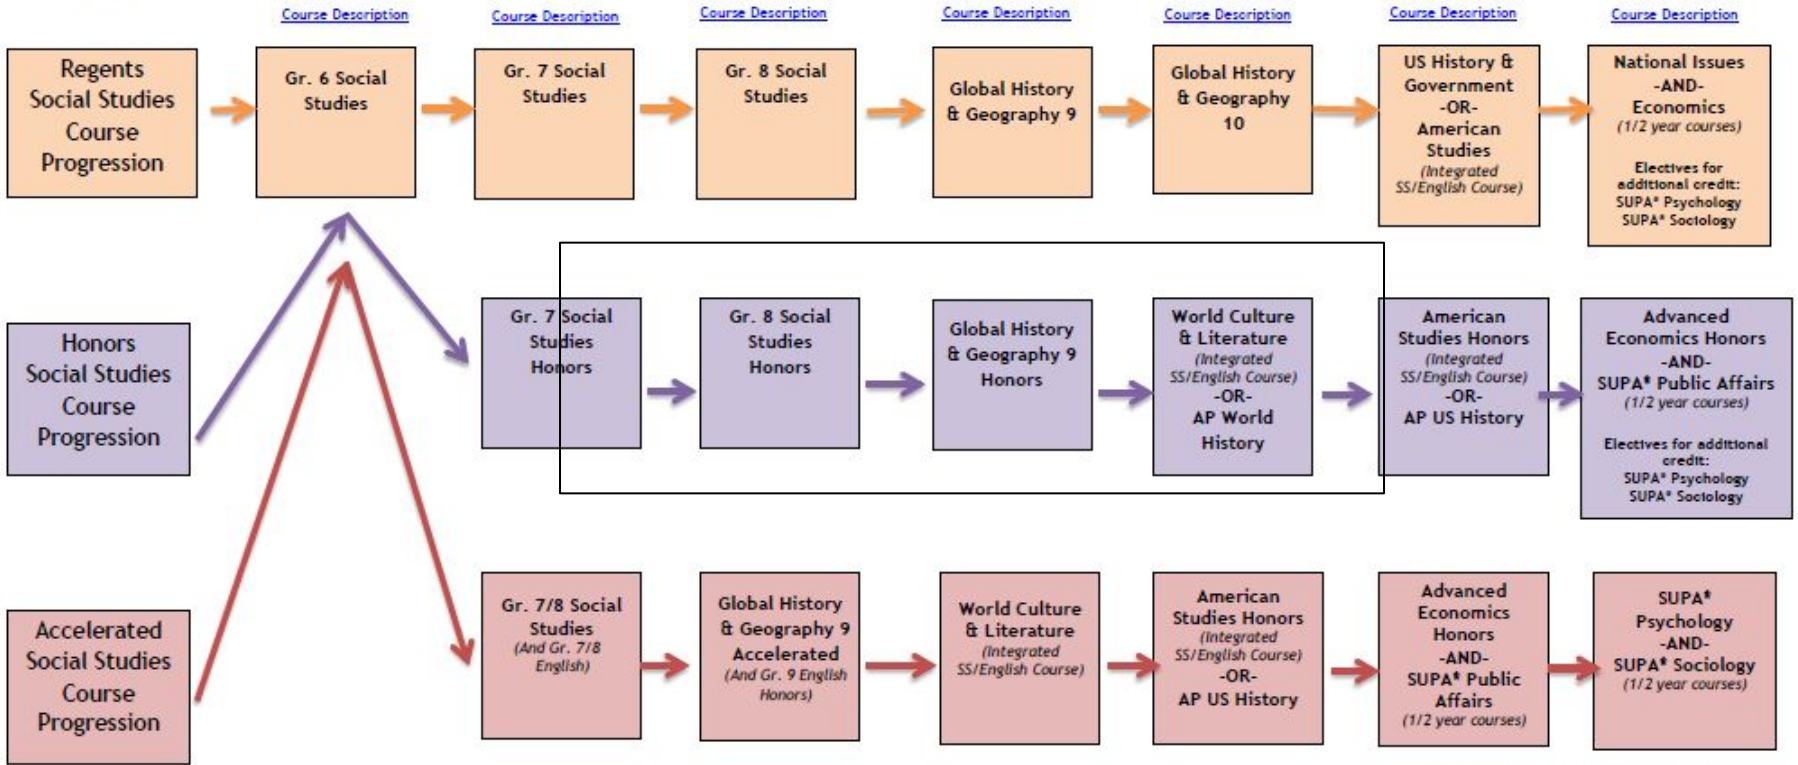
Course Description Course Description Course Description Course Description Course Description Course Description Course Description

Regents Social Studies Course Progression

Gr. 6 Social Studies

Gr. 7 Social Studies

Gr. 8 Social Studies

Global History & Geography 9

Global History & Geography 10

US History & Government -OR- American Studies (Integrated SS/English Course)

National Issues -AND- Economics (1/2 year courses)

Electives for additional credit: SUPA* Psychology SUPA* Sociology

Honors Social Studies Course Progression

Gr. 7 Social Studies Honors

Gr. 8 Social Studies Honors

Global History & Geography 9 Honors

World Culture & Literature (Integrated SS/English Course) -OR- AP World History

American Studies Honors (Integrated SS/English Course) -OR- AP US History

Advanced Economics Honors -AND- SUPA* Public Affairs (1/2 year courses)

Electives for additional credit: SUPA* Psychology SUPA* Sociology

Accelerated Social Studies Course Progression

Gr. 7/8 Social Studies (And Gr. 7/8 English)

Global History & Geography 9 Accelerated (And Gr. 9 English Honors)

World Culture & Literature (Integrated SS/English Course)

American Studies Honors (Integrated SS/English Course) -OR- AP US History

Advanced Economics Honors -AND- SUPA* Public Affairs (1/2 year courses)

SUPA* Psychology -AND- SUPA* Sociology (1/2 year courses)